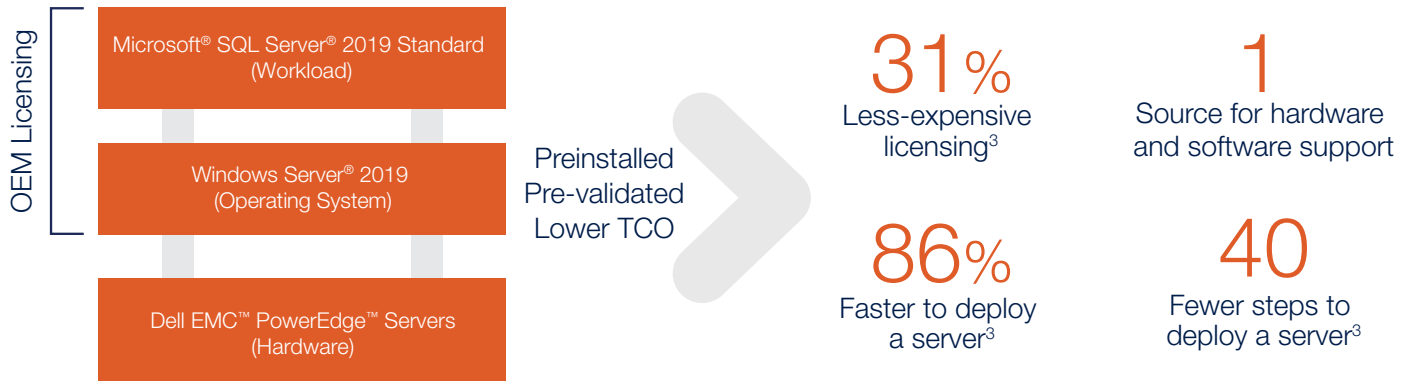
OEM Licensing

Microsoft® SQL Server® 2019 Standard (Workload)

Windows Server® 2019 (Operating System)

Dell EMC™ PowerEdge™ Servers (Hardware)

Preinstalled
Pre-validated
Lower TCO

31%
Less-expensive licensing$^3$

1
Source for hardware and software support

86%
Faster to deploy a server$^3$

40
Fewer steps to deploy a server$^3$